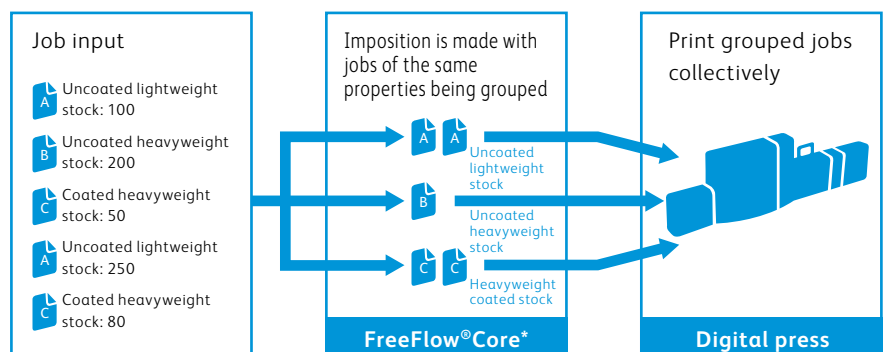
Job input

A Uncoated lightweight stock: 100

B Uncoated heavyweight stock: 200

C Coated heavyweight stock: 50

A Uncoated lightweight stock: 250

C Coated heavyweight stock: 80

Imposition is made with jobs of the same properties being grouped

A A Uncoated lightweight stock

B Uncoated heavyweight stock

C C Heavyweight coated stock

FreeFlow®Core*

Print grouped jobs collectively

Digital press